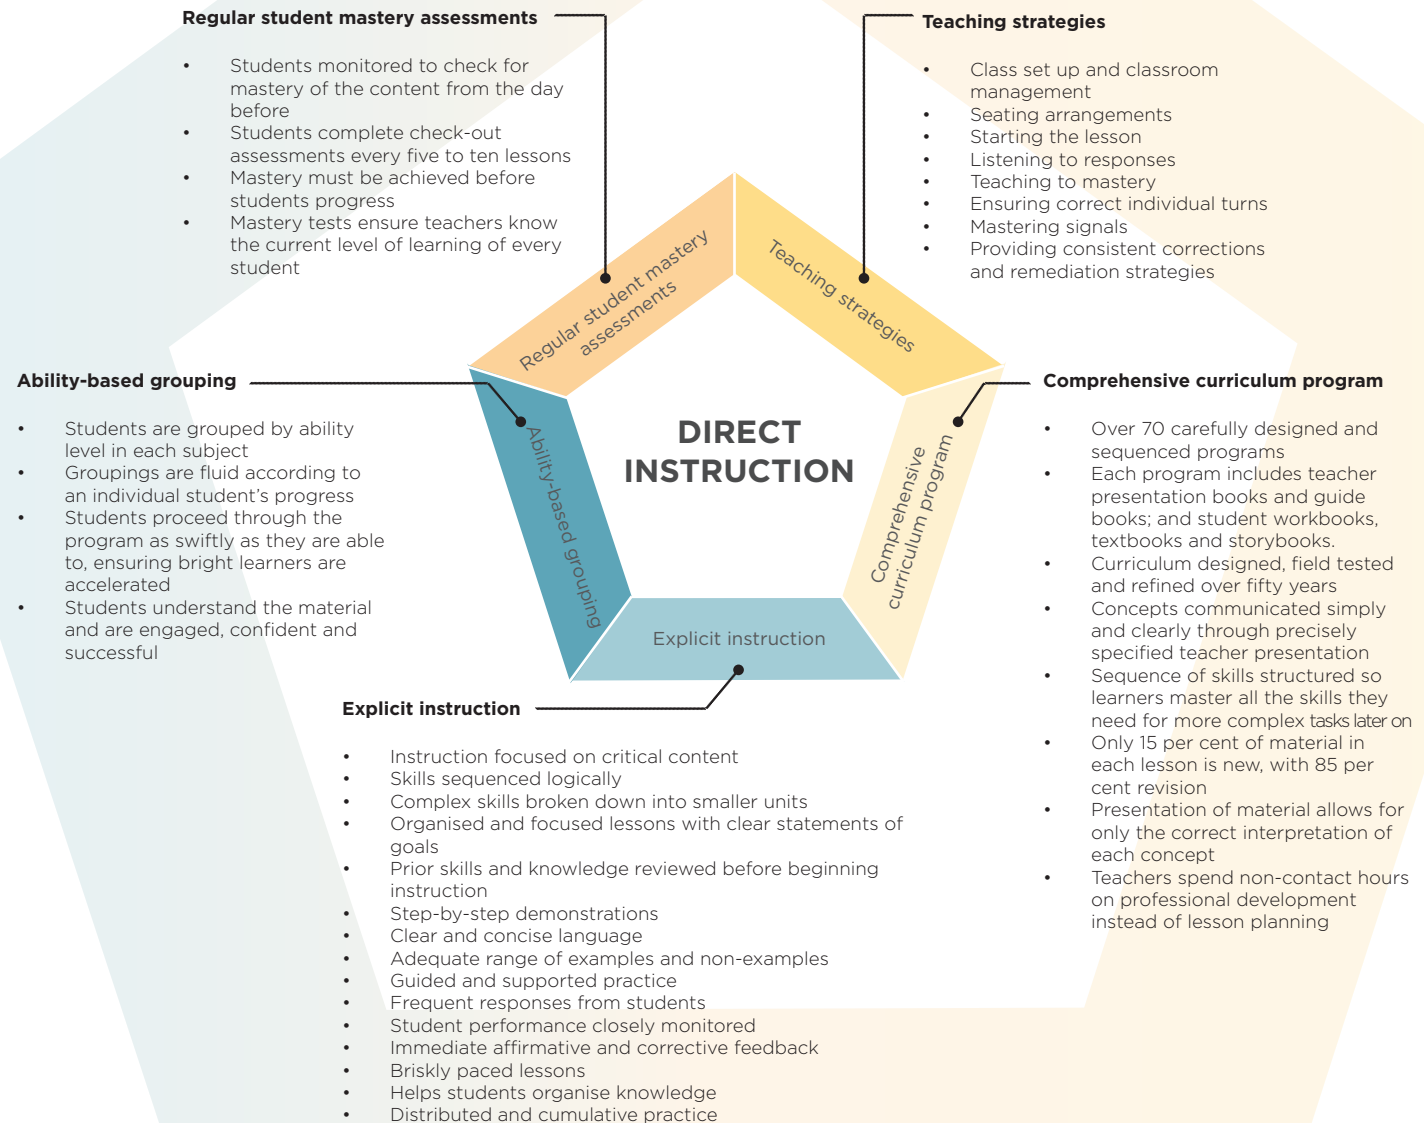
Regular student mastery assessments

- Students monitored to check for mastery of the content from the day before
- Students complete check-out assessments every five to ten lessons
- Mastery must be achieved before students progress
- Mastery tests ensure teachers know the current level of learning of every student

Teaching strategies

- Class set up and classroom management
- Seating arrangements
- Starting the lesson
- Listening to responses
- Teaching to mastery
- Ensuring correct individual turns
- Mastering signals
- Providing consistent corrections and remediation strategies

Regular student mastery assessments

Teaching strategies

Ability-based grouping

- Students are grouped by ability level in each subject
- Groupings are fluid according to an individual student's progress
- Students proceed through the program as swiftly as they are able to, ensuring bright learners are accelerated
- Students understand the material and are engaged, confident and successful

DIRECT INSTRUCTION

Ability-based grouping

Comprehensive curriculum program

Explicit instruction

Comprehensive curriculum program

- Over 70 carefully designed and sequenced programs
- Each program includes teacher presentation books and guide books; and student workbooks, textbooks and storybooks.
- Curriculum designed, field tested and refined over fifty years
- Concepts communicated simply and clearly through precisely specified teacher presentation
- Sequence of skills structured so learners master all the skills they need for more complex tasks later on
- Only 15 per cent of material in each lesson is new, with 85 per cent revision
- Presentation of material allows for only the correct interpretation of each concept
- Teachers spend non-contact hours on professional development instead of lesson planning

Explicit instruction

- Instruction focused on critical content
- Skills sequenced logically
- Complex skills broken down into smaller units
- Organised and focused lessons with clear statements of goals
- Prior skills and knowledge reviewed before beginning instruction
- Step-by-step demonstrations
- Clear and concise language
- Adequate range of examples and non-examples
- Guided and supported practice
- Frequent responses from students
- Student performance closely monitored
- Immediate affirmative and corrective feedback
- Briskly paced lessons
- Helps students organise knowledge
- Distributed and cumulative practice